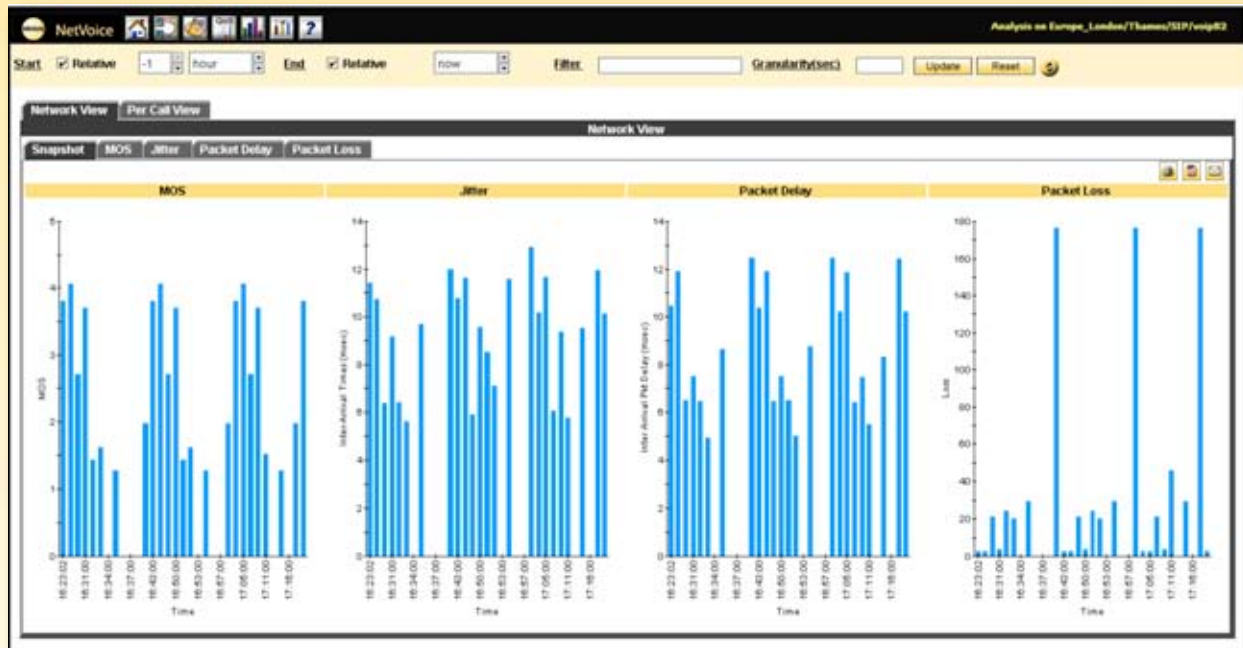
NetVoice

Analysis on Europe_London/Thames/SIP/voip02

Start Relative -1 hour End Relative now Filter Granularity(sec) Update Reset

Network View Per Call View

Network View

Snapshot MOS Jitter Packet Delay Packet Loss

MOS

Jitter

Packet Delay

Packet Loss

5
4
3
2
1
0
MOS
16:23:02 16:31:00 16:34:00 16:37:00 16:43:00 16:50:00 16:53:00 16:57:00 17:05:00 17:11:00 17:18:00
Time

14
12
10
8
6
4
2
0
Inter Arrival Times (msec)
16:23:02 16:31:00 16:34:00 16:37:00 16:43:00 16:50:00 16:53:00 16:57:00 17:05:00 17:11:00 17:18:00
Time

14
12
10
8
6
4
2
0
Inter Arrival PM Delay (msec)
16:23:02 16:31:00 16:34:00 16:37:00 16:43:00 16:50:00 16:53:00 16:57:00 17:05:00 17:11:00 17:18:00
Time

180
160
140
120
100
80
60
40
20
0
Loss
16:23:02 16:31:00 16:34:00 16:37:00 16:43:00 16:50:00 16:53:00 16:57:00 17:05:00 17:11:00 17:18:00
Time